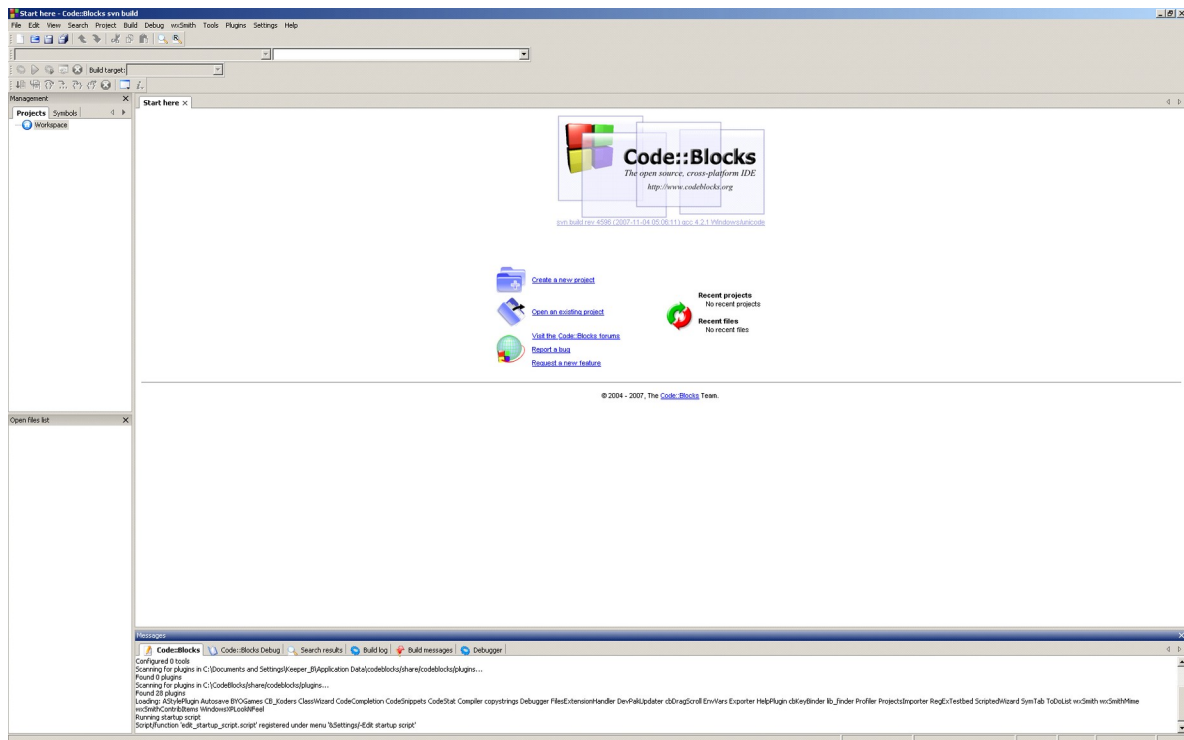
Start here - Code::Blocks svn build

File Edit View Search Project Build Debug wxSmith Tools Plugins Settings Help

Build target:

Management

Projects Symbols

Workspace

Start here ×

Code::Blocks
The open source, cross-platform IDE
http://www.codeblocks.org

svn build rev 4596 (2007-11-04 05:06:11) gcc 4.2.1 Windows/unicode

Create a new project

Open an existing project

Visit the Code::Blocks forums
Report a bug
Request a new feature

Recent projects
No recent projects
Recent files
No recent files

© 2004 - 2007, The Code::Blocks Team.

Open files list

Messages

Code::Blocks | Code::Blocks Debug | Search results | Build log | Build messages | Debugger

Configured 0 tools
Scanning for plugins in C:\Documents and Settings\Keeper_B\Application Data\codeblocks/share/codeblocks/plugins...
Found 0 plugins
Scanning for plugins in C:\CodeBlocks/share/codeblocks/plugins...
Found 28 plugins
Loading: AStylePlugin Autosave BYOGames CB_Koders ClassWizard CodeCompletion CodeSnippets CodeStat Compiler copystrings Debugger FilesExtensionHandler DevPakUpdater cbDragScroll EnvVars Exporter HelpPlugin cbKeyBinder lib_finder Profiler ProjectsImporter RegExTestbed ScriptedWizard SymTab ToDoList wxSmith wxSmithMime wxSmithContribItems WindowsXPLookNFeel
Running startup script
Script/function 'edit_startup_script.script' registered under menu '&Settings/-Edit startup script'